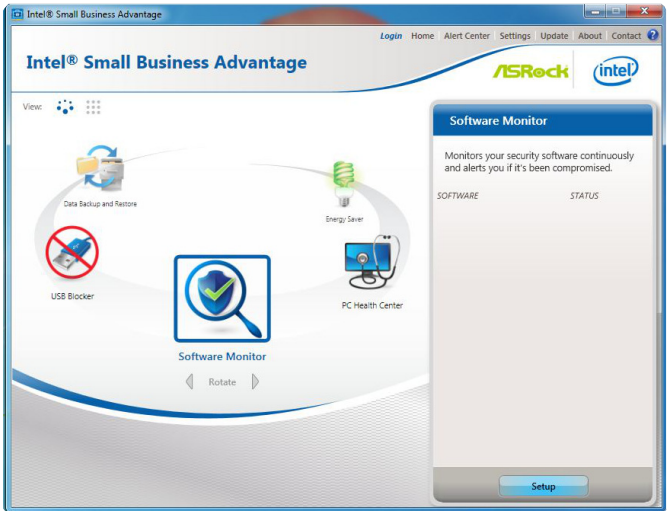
Intel® Small Business Advantage

Login Home Alert Center Settings Update About Contact ?

Intel® Small Business Advantage

ASRock intel

View:

Data Backup and Restore

Energy Saver

USB Blocker

PC Health Center

Software Monitor

Rotate

Software Monitor

Monitors your security software continuously and alerts you if it's been compromised.

SOFTWARE STATUS

Setup